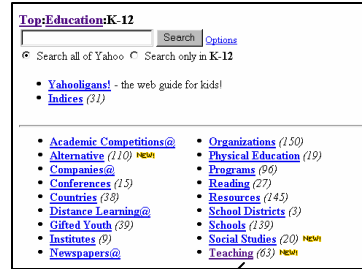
Top:Education:K-12

Search Options

Search all of Yahoo Search only in K-12

- Yahooligans! - the web guide for kids!
- Indices (31)

- Academic Competitions@
- Alternative (110) NEW!
- Companies@
- Conferences (15)
- Countries (38)
- Distance Learning@
- Gifted Youth (39)
- Institutes (9)
- Newspapers@

- Organizations (150)
- Physical Education (19)
- Programs (96)
- Reading (27)
- Resources (145)
- School Districts (3)
- Schools (139)
- Social Studies (20) NEW!
- Teaching (63) NEW!